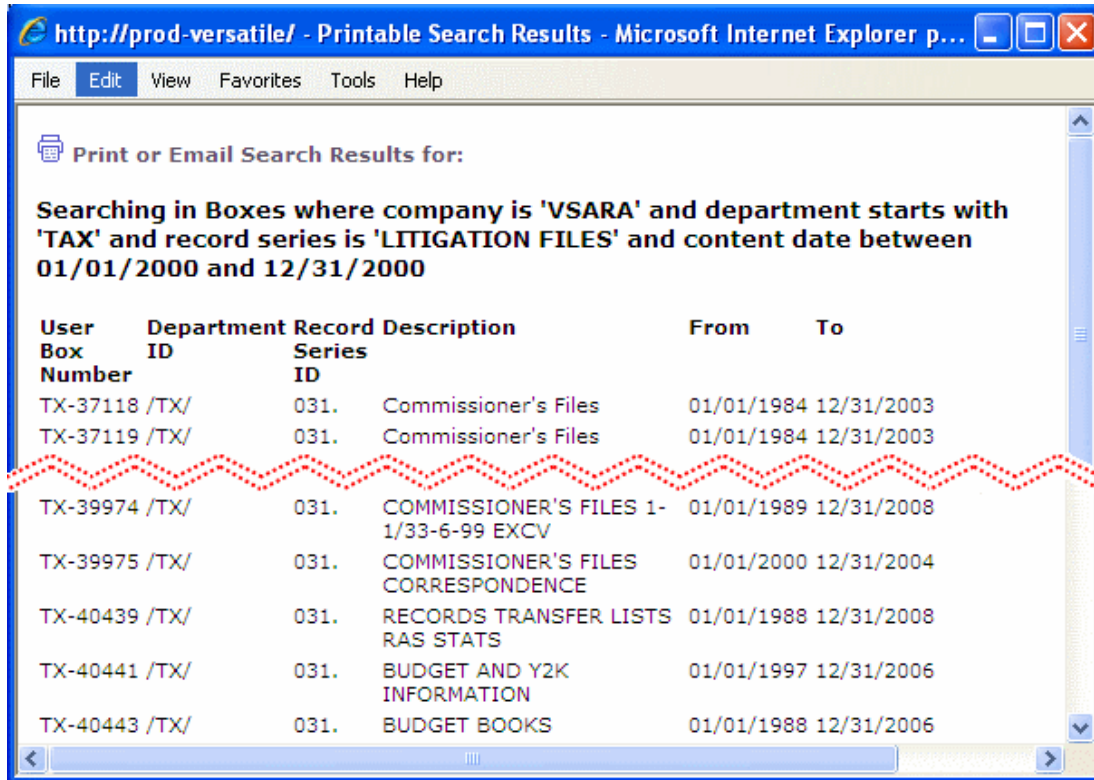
http://prod-versatile/ - Printable Search Results - Microsoft Internet Explorer p...

File Edit View Favorites Tools Help

Print or Email Search Results for:

Searching in Boxes where company is 'VSARA' and department starts with 'TAX' and record series is 'LITIGATION FILES' and content date between 01/01/2000 and 12/31/2000

| User Box Number | Department ID | Record Series ID | Description | From | To |
|---|---|---|---|---|---|
| TX-37118 | /TX/ | 031. | Commissioner's Files | 01/01/1984 | 12/31/2003 |
| TX-37119 | /TX/ | 031. | Commissioner's Files | 01/01/1984 | 12/31/2003 |
| TX-39974 | /TX/ | 031. | COMMISSIONER'S FILES 1-1/33-6-99 EXCV | 01/01/1989 | 12/31/2008 |
| TX-39975 | /TX/ | 031. | COMMISSIONER'S FILES CORRESPONDENCE | 01/01/2000 | 12/31/2004 |
| TX-40439 | /TX/ | 031. | RECORDS TRANSFER LISTS RAS STATS | 01/01/1988 | 12/31/2008 |
| TX-40441 | /TX/ | 031. | BUDGET AND Y2K INFORMATION | 01/01/1997 | 12/31/2006 |
| TX-40443 | /TX/ | 031. | BUDGET BOOKS | 01/01/1988 | 12/31/2006 |